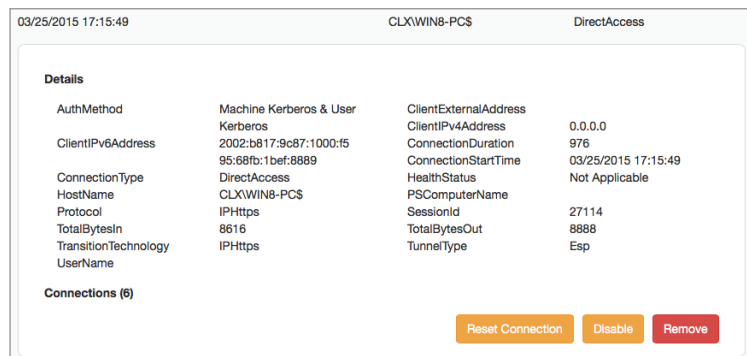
03/25/2015 17:15:49 CLX\WIN8-PC$ DirectAccess

Details

| | | | |
|---|---|---|---|
| AuthMethod | Machine Kerberos & User Kerberos | ClientExternalAddress | |
| | | ClientIPv4Address | 0.0.0.0 |
| ClientIPv6Address | 2002:b817:9c87:1000:f595:68fb:1bef:8889 | ConnectionDuration | 976 |
| | | ConnectionStartTime | 03/25/2015 17:15:49 |
| ConnectionType | DirectAccess | HealthStatus | Not Applicable |
| HostName | CLX\WIN8-PC$ | PSComputerName | |
| Protocol | IPHttps | SessionId | 27114 |
| TotalBytesIn | 8616 | TotalBytesOut | 8888 |
| TransitionTechnology | IPHttps | TunnelType | Esp |
| UserName | | | |

Connections (6)

Reset Connection Disable Remove